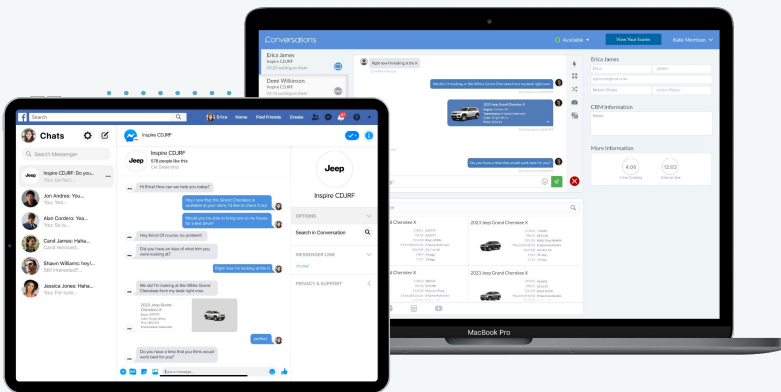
Conversations

Available

View Your Scores

Kelly Morrison

Erica James

Inspire CDJRF

Demi Wilkinson

Inspire CDJRF

Right now I'm looking at the X

Do you have a time that would work best for you?

Erica James

CRM Information

More Information

4:06

12:03

2023 Jeep Grand Cherokee X

2023 Jeep Grand Cherokee X

2023 Jeep Grand Cherokee X

2023 Jeep Grand Cherokee X

MacBook Pro

Search

Erica

Home

Find Friends

Create

Chats

Search Messenger

Inspire CDJRF: Do you...

Your perfect

Jon Andres: You...

Alen Cordero: Yes...

Carol James: Haha...

Shawn Williams: hey!...

Jessica Jones: Haha...

Inspire CDJRF

Inspire CDJRF

578 people like this

Car Dealership

Hi Erica! How can we help you today?

Hey Erica! Of course, no problem!

Right now I'm looking at the X

2023 Jeep Grand Cherokee X

perfect

Do you have a time that you think would work best for you?

Jeep

Inspire CDJRF

OPTIONS

Search in Conversation

MESSENGER LINK

PRIVACY & SUPPORT